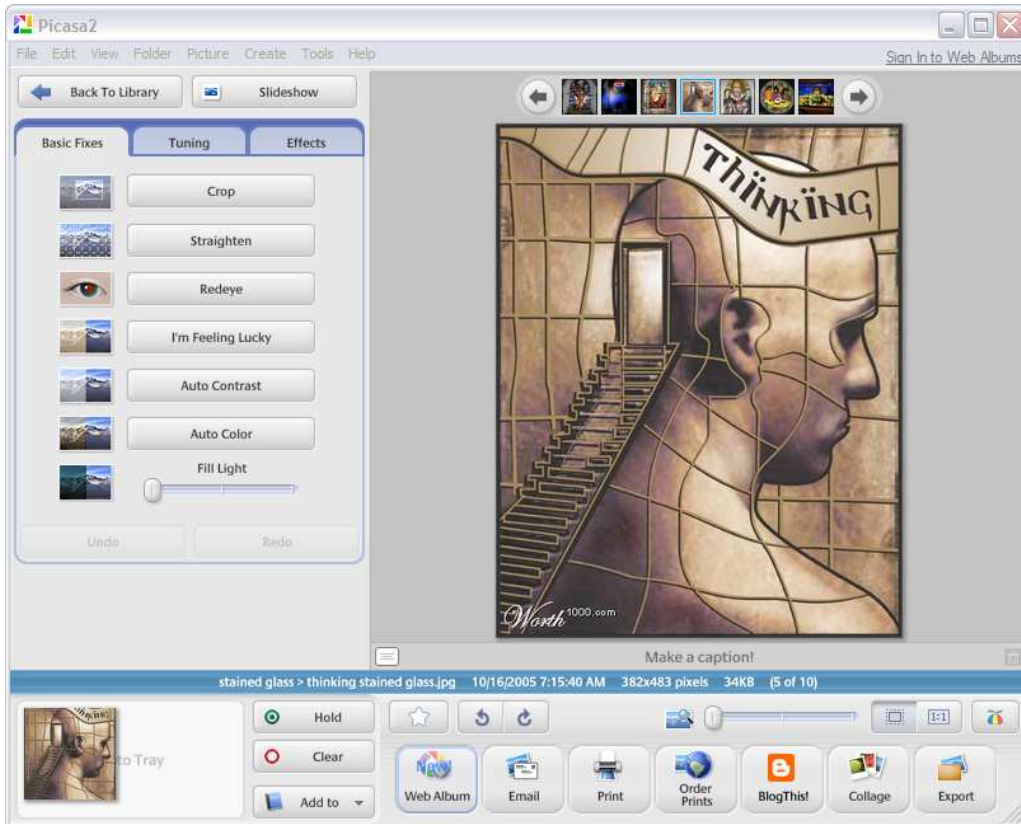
Picasa2

File Edit View Folder Picture Create Tools Help

Sign In to Web Albums

Back To Library

Slideshow

Basic Fixes

Tuning

Effects

Crop

Straighten

Redeye

I'm Feeling Lucky

Auto Contrast

Auto Color

Fill Light

Undo

Redo

THINKING

Worth1000.com

Make a caption!

stained glass > thinking stained glass.jpg 10/16/2005 7:15:40 AM 382x483 pixels 34KB (5 of 10)

to Tray

Hold

Clear

Add to

1:1

NEW

Web Album

Email

Print

Order Prints

BlogThis!

Collage

Export